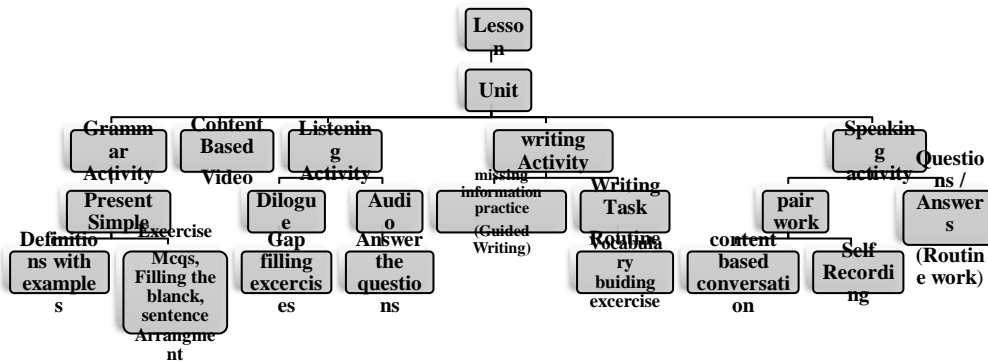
Lesson

Unit

Grammar Activity

Content Based Video

Listening Activity

writing Activity

Speaking activity

Present Simple

Definitions with examples

Exercise

Mcqs, Filling the blanck, sentence Arrangment

Dilogue

Gap filling excercises

Audio

Answer the questions

missing information practice (Guided Writing)

Writing Task

Routine

Vocabulary buiding excercise

pair work

content based conversation

Self Recording

Questions / Answers (Routine work)